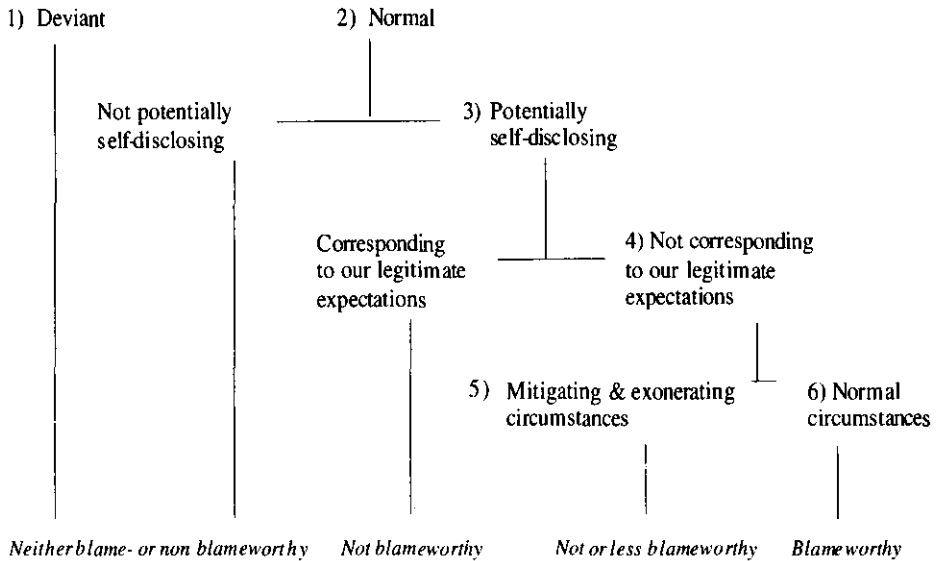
1) Deviant

2) Normal

Not potentially self-disclosing

3) Potentially self-disclosing

Corresponding to our legitimate expectations

4) Not corresponding to our legitimate expectations

5) Mitigating & exonerating circumstances

6) Normal circumstances

*Neither blame- or non blameworthy*

*Not blameworthy*

*Not or less blameworthy*

*Blameworthy*